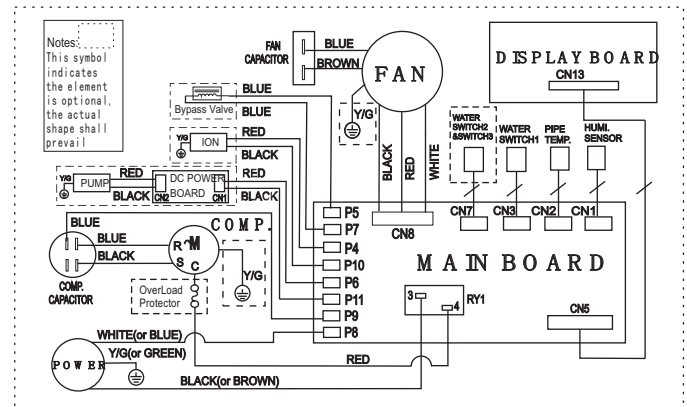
Notes:
This symbol indicates the element is optional, the actual shape shall prevail

FAN CAPACITOR
BLUE
BROWN
FAN
Y/G
BLUE
Bypass Valve
BLUE
RED
ION
BLACK
Y/G
RED
BLACK
RED
PUMP
DC POWER BOARD
CN2
CN1
BLACK
Y/G
BLACK
RED
WHITE
CN8
DISPLAY BOARD
CN13
WATER SWITCH2 &SWITCH3
WATER SWITCH1
PIPE TEMP.
HUMI. SENSOR
CN7
CN3
CN2
CN1
BLUE
BLUE
BLACK
COMP. CAPACITOR
R
M
S
C
COMP.
Y/G
OverLoad Protector
P5
P7
P4
P10
P6
P11
P9
P8
MAIN BOARD
3
RY1
4
CN5
WHITE(or BLUE)
Y/G(or GREEN)
POWER
RED
BLACK(or BROWN)